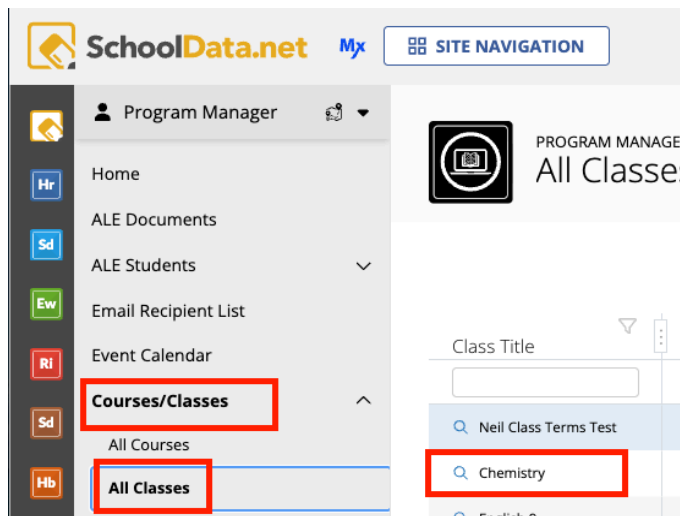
SchoolData.net
Mx
SITE NAVIGATION

Hr
Sd
Ew
Ri
Sd
Hb

Program Manager

Home
ALE Documents
ALE Students
Email Recipient List
Event Calendar
Courses/Classes
All Courses
All Classes

PROGRAM MANAGE
All Classes

Class Title
Neil Class Terms Test
Chemistry